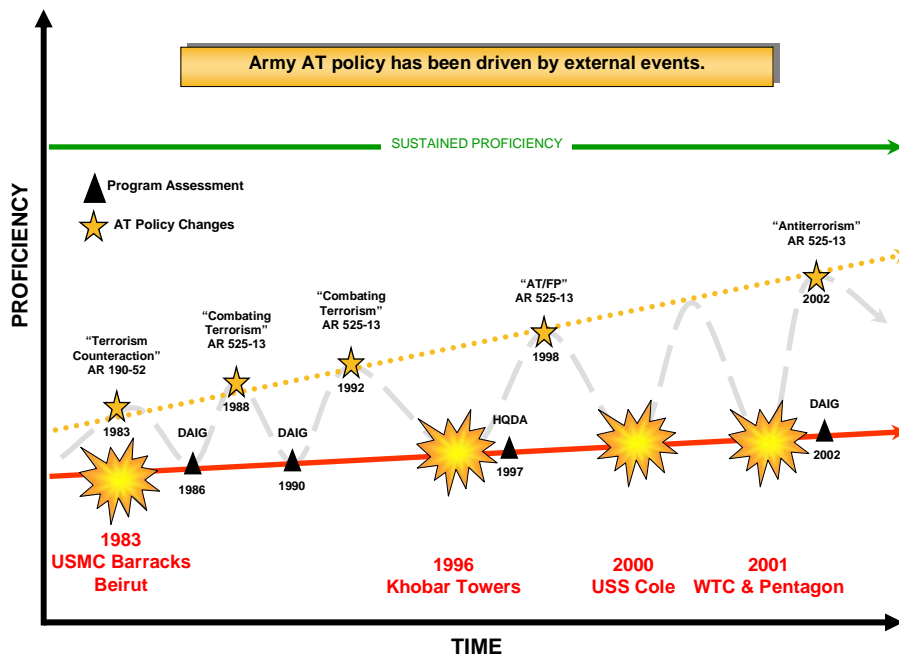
Army AT policy has been driven by external events.

SUSTAINED PROFICIENCY

PROFICIENCY

Program Assessment

AT Policy Changes

"Terrorism Counteraction" AR 190-52

1983

"Combating Terrorism" AR 525-13

1988

"Combating Terrorism" AR 525-13

1992

"AT/FP" AR 525-13

1998

"Antiterrorism" AR 525-13

2002

DAIG

1986

DAIG

1990

HQDA

1997

DAIG

2002

1983
USMC Barracks
Beirut

1996
Khobar Towers

2000
USS Cole

2001
WTC & Pentagon

TIME